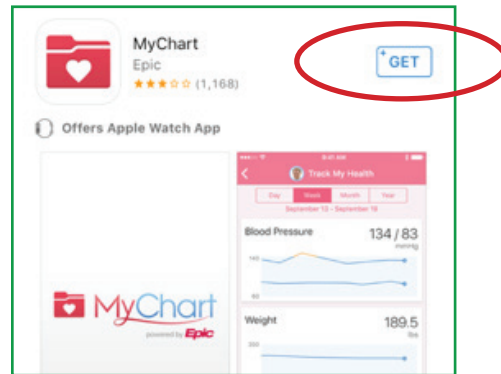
MyChart
Epic
★★★☆☆ (1,168)

GET

Offers Apple Watch App

MyChart
powered by Epic

Track My Health
Day Week Month Year
September 12 - September 18

Blood Pressure 134 / 83
mmHg
140
60

Weight 189.5
lbs
200